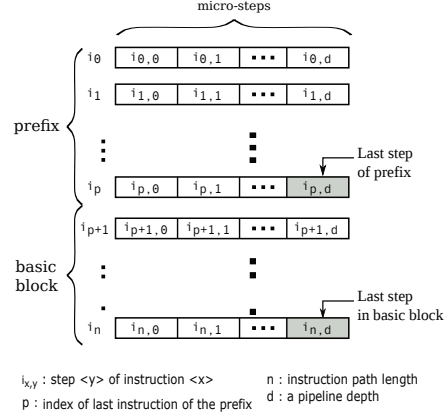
micro-steps

prefix

| $i_0$ | $i_{0,0}$ | $i_{0,1}$ | ... | $i_{0,d}$ |
|---|---|---|---|---|
| $i_1$ | $i_{1,0}$ | $i_{1,1}$ | ... | $i_{1,d}$ |
| $i_p$ | $i_{p,0}$ | $i_{p,1}$ | ... | $i_{p,d}$ |

Last step of prefix

basic block

| $i_{p+1}$ | $i_{p+1,0}$ | $i_{p+1,1}$ | ... | $i_{p+1,d}$ |
|---|---|---|---|---|
| $i_n$ | $i_{n,0}$ | $i_{n,1}$ | ... | $i_{n,d}$ |

Last step in basic block

$i_{x,y}$ : step <y> of instruction <x>
p : index of last instruction of the prefix
n : instruction path length
d : a pipeline depth